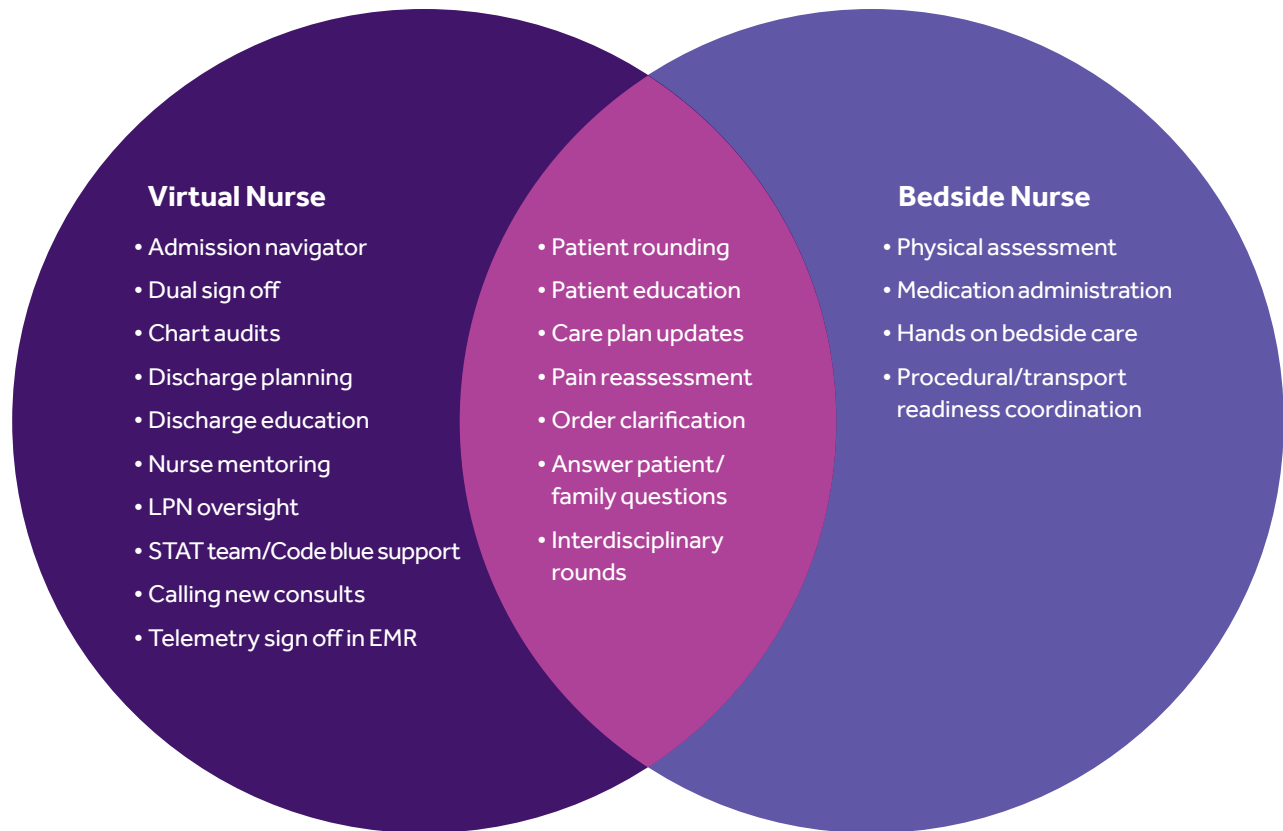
Virtual Nurse
• Admission navigator
• Dual sign off
• Chart audits
• Discharge planning
• Discharge education
• Nurse mentoring
• LPN oversight
• STAT team/Code blue support
• Calling new consults
• Telemetry sign off in EMR

• Patient rounding
• Patient education
• Care plan updates
• Pain reassessment
• Order clarification
• Answer patient/ family questions
• Interdisciplinary rounds

Bedside Nurse
• Physical assessment
• Medication administration
• Hands on bedside care
• Procedural/transport readiness coordination